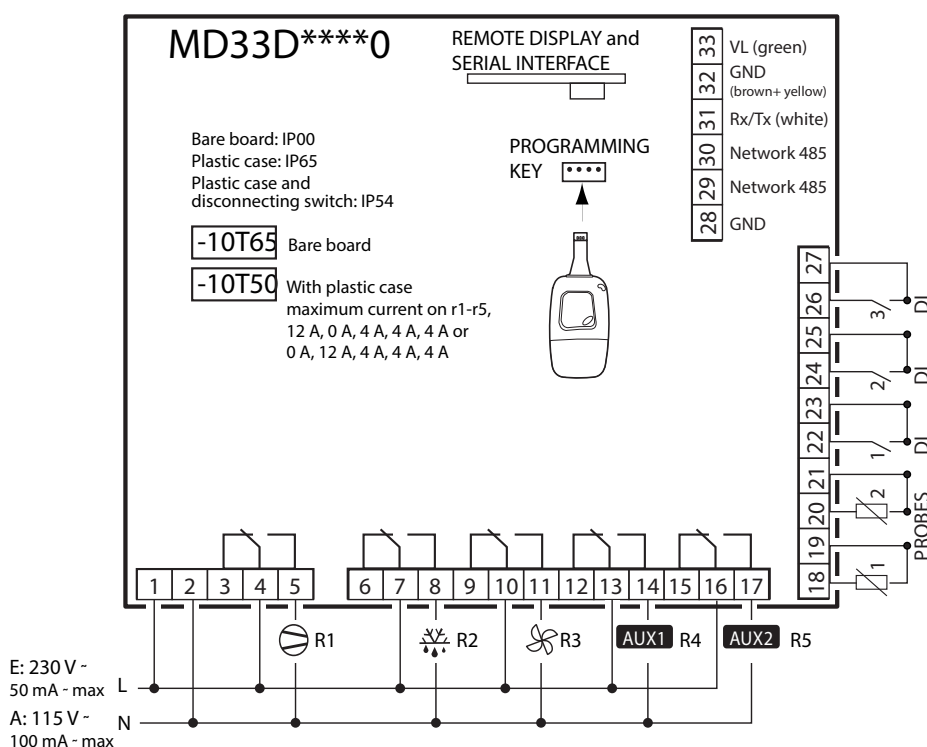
MD33D****0

REMOTE DISPLAY and SERIAL INTERFACE

33 VL (green)
32 GND (brown+ yellow)
31 Rx/Tx (white)
30 Network 485
29 Network 485
28 GND

Bare board: IP00
Plastic case: IP65
Plastic case and disconnecting switch: IP54

PROGRAMMING KEY

-10T65 Bare board

-10T50 With plastic case maximum current on r1-r5, 12 A, 0 A, 4 A, 4 A, 4 A or 0 A, 12 A, 4 A, 4 A, 4 A

27
26 3 DI
25
24 2 DI
23
22 1 DI
21
20 2
19 PROBES
18 1

1 2 3 4 5 6 7 8 9 10 11 12 13 14 15 16 17

R1 R2 R3 AUX1 R4 AUX2 R5

E: 230 V ~
50 mA ~ max L
A: 115 V ~ N
100 mA ~ max